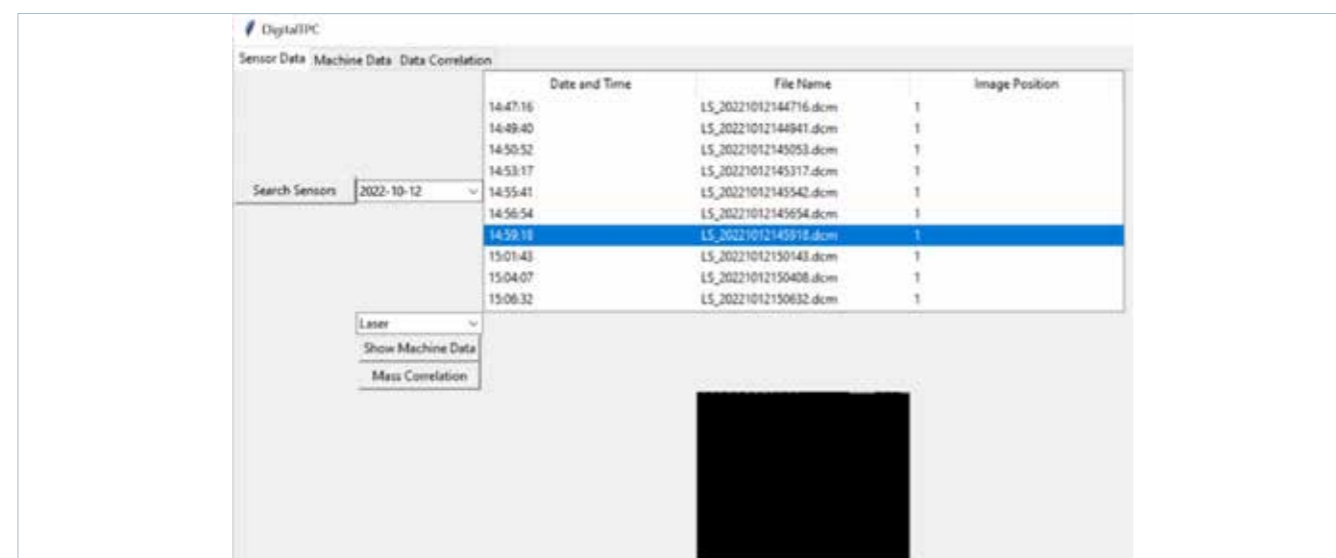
DigitalTPC

Sensor Data Machine Data Data Correlation

Search Sensors 2022-10-12

| Date and Time | File Name | Image Position |
|---|---|---|
| 14:47:16 | LS_20221012144716.dcm | 1 |
| 14:49:40 | LS_20221012144941.dcm | 1 |
| 14:50:52 | LS_20221012145053.dcm | 1 |
| 14:53:17 | LS_20221012145317.dcm | 1 |
| 14:55:41 | LS_20221012145542.dcm | 1 |
| 14:56:54 | LS_20221012145654.dcm | 1 |
| 14:59:18 | LS_20221012145918.dcm | 1 |
| 15:01:43 | LS_20221012150143.dcm | 1 |
| 15:04:07 | LS_20221012150408.dcm | 1 |
| 15:06:32 | LS_20221012150632.dcm | 1 |

Laser
Show Machine Data
Mass Correlation